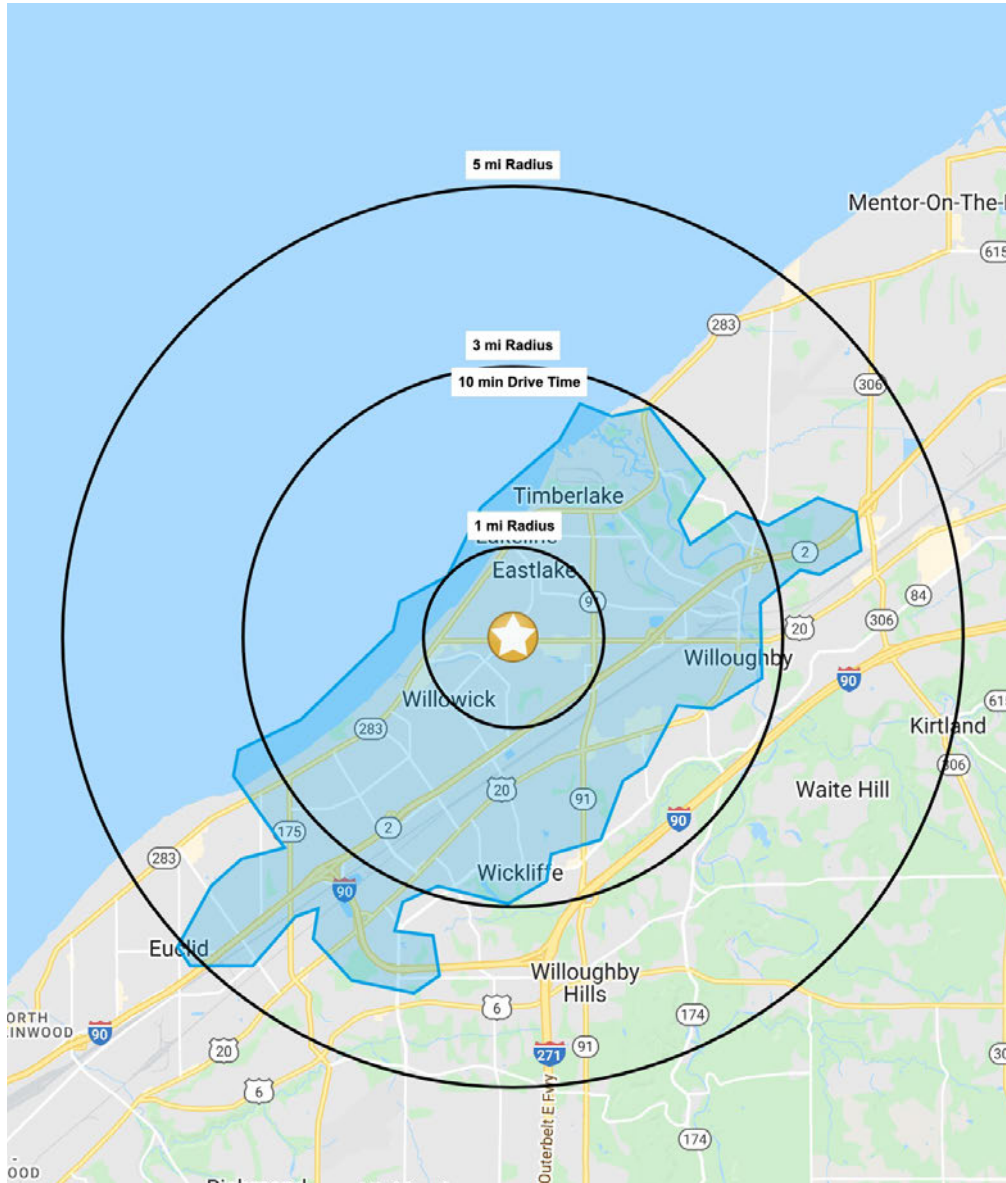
5 mi Radius

Mentor-On-The-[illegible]

615

283

306

3 mi Radius

10 min Drive Time

Timberlake

1 mi Radius

Lakeline

Eastlake

2

91

84

20

306

Willoughby

90

Willowick

615

Kirtland

283

306

20

Waite Hill

91

2

175

90

283

Wicklife

90

Euclid

Willoughby Hills

6

174

ORTH
LINWOOD

90

20

271

91

30

6

Outerbelt E Fwy

174

OOD